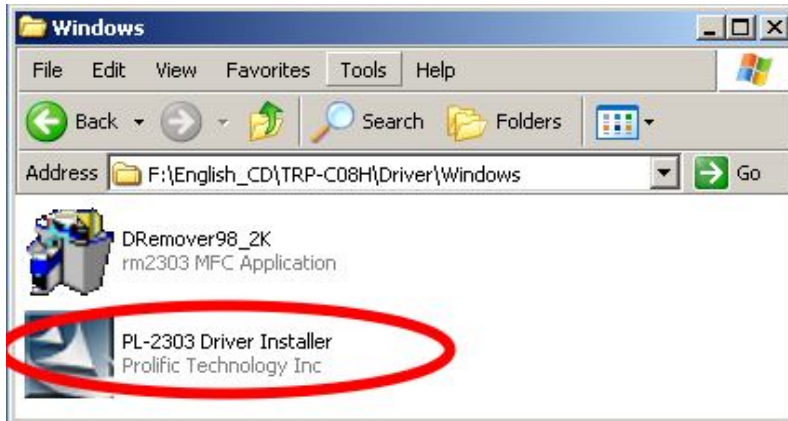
Windows

File Edit View Favorites Tools Help

Back Search Folders

Address F:\English_CD\TRP-C08H\Driver\Windows Go

DRemover98_2K
rm2303 MFC Application

PL-2303 Driver Installer
Prolific Technology Inc